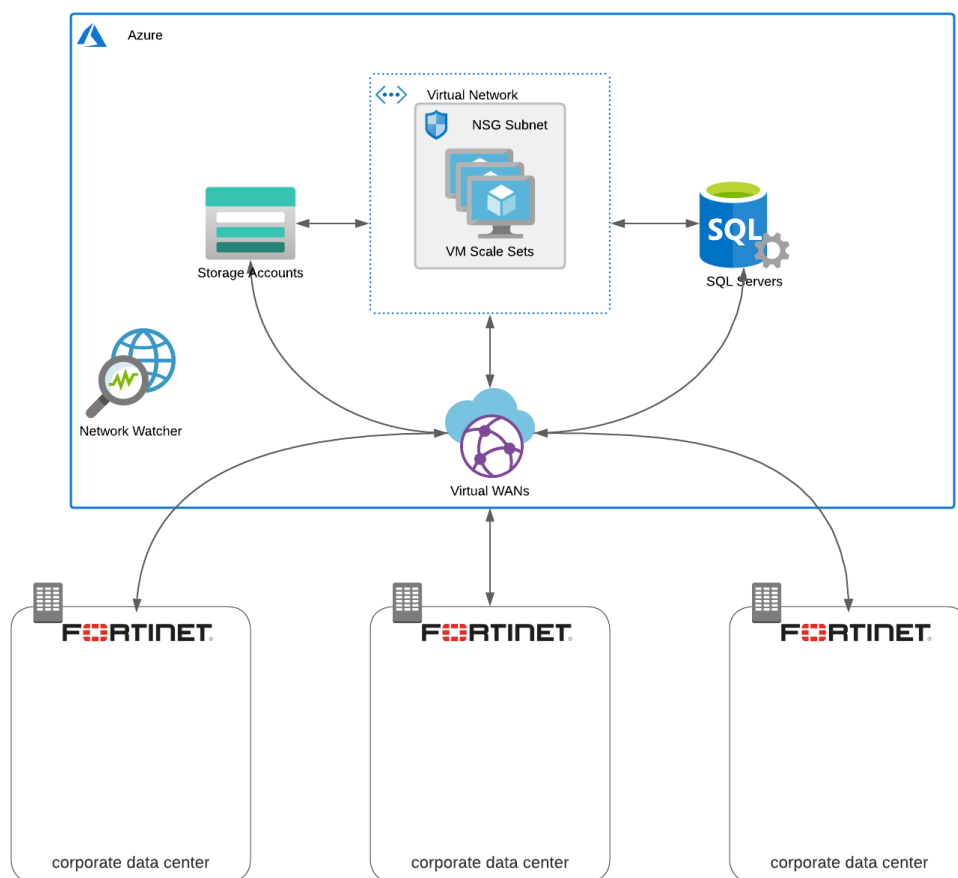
Azure

Virtual Network

NSG Subnet

VM Scale Sets

Storage Accounts

SQL

SQL Servers

Network Watcher

Virtual WANs

FORTINET

corporate data center

FORTINET

corporate data center

FORTINET

corporate data center